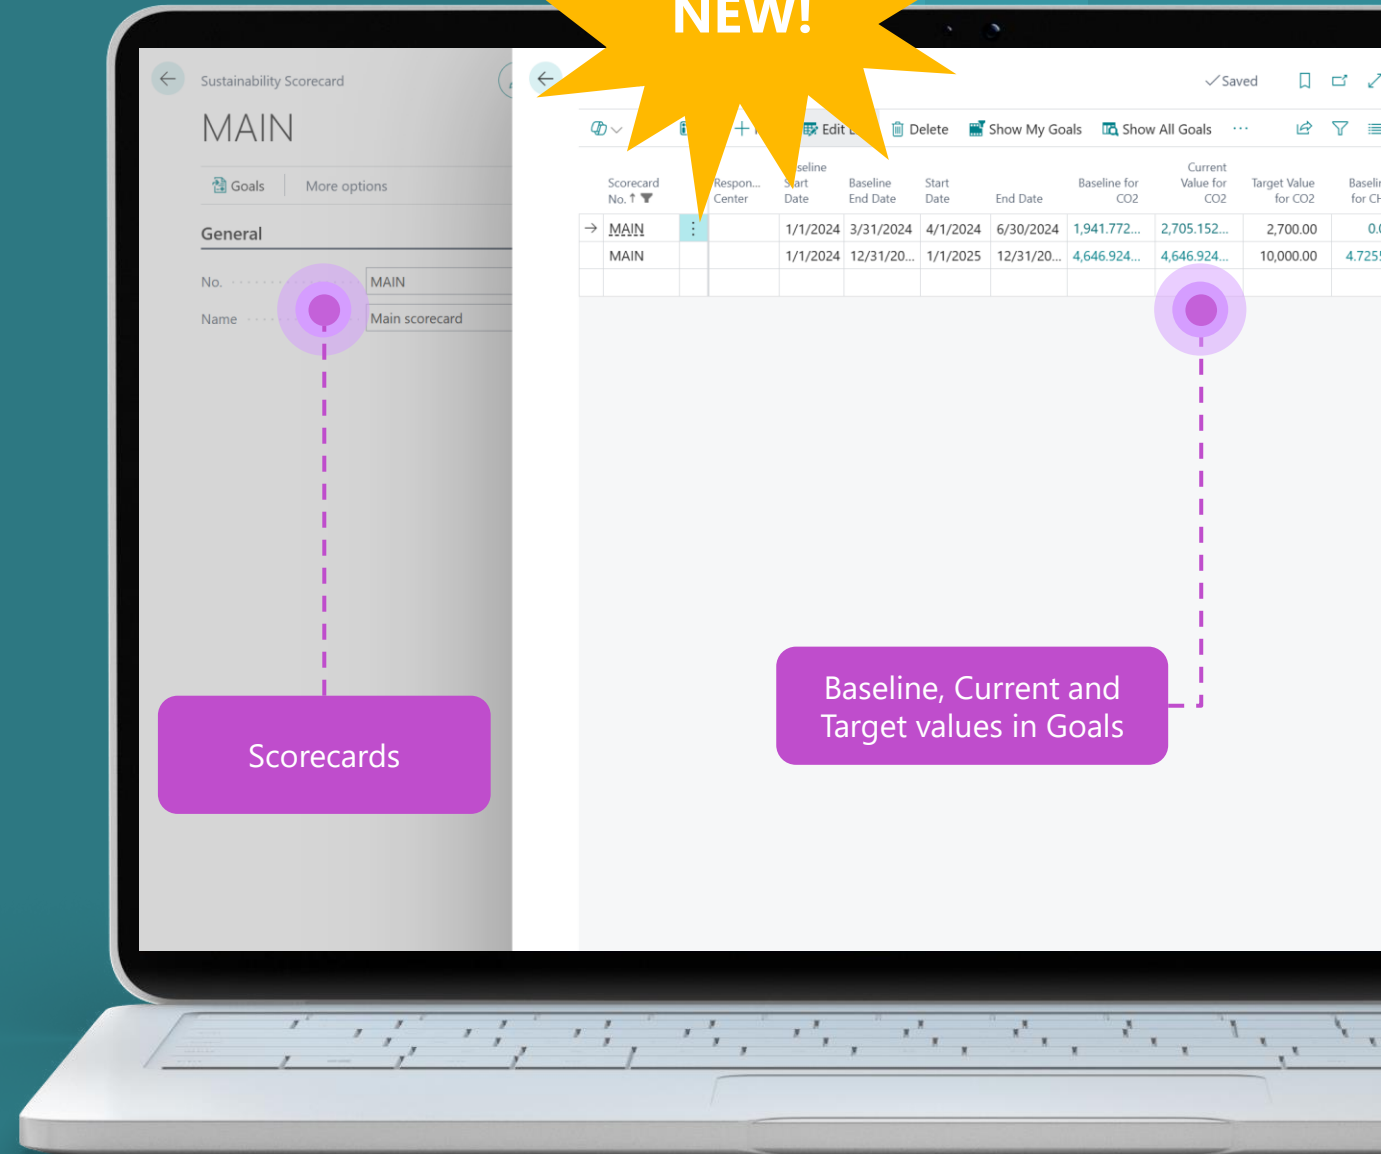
NEW!

Sustainability Scorecard

MAIN

Goals More options

General

No. MAIN

Name Main scorecard

Scorecards

Saved

Edit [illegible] Delete Show My Goals Show All Goals ···

| Scorecard No. ↑ | | Respon... Center | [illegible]seline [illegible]art Date | Baseline End Date | Start Date | End Date | Baseline for CO2 | Current Value for CO2 | Target Value for CO2 | Baselin for CH |
|---|---|---|---|---|---|---|---|---|---|---|
| MAIN | ⋮ | | 1/1/2024 | 3/31/2024 | 4/1/2024 | 6/30/2024 | 1,941.772... | 2,705.152... | 2,700.00 | 0.0 |
| MAIN | | | 1/1/2024 | 12/31/20... | 1/1/2025 | 12/31/20... | 4,646.924... | 4,646.924... | 10,000.00 | 4.725 |

Baseline, Current and Target values in Goals